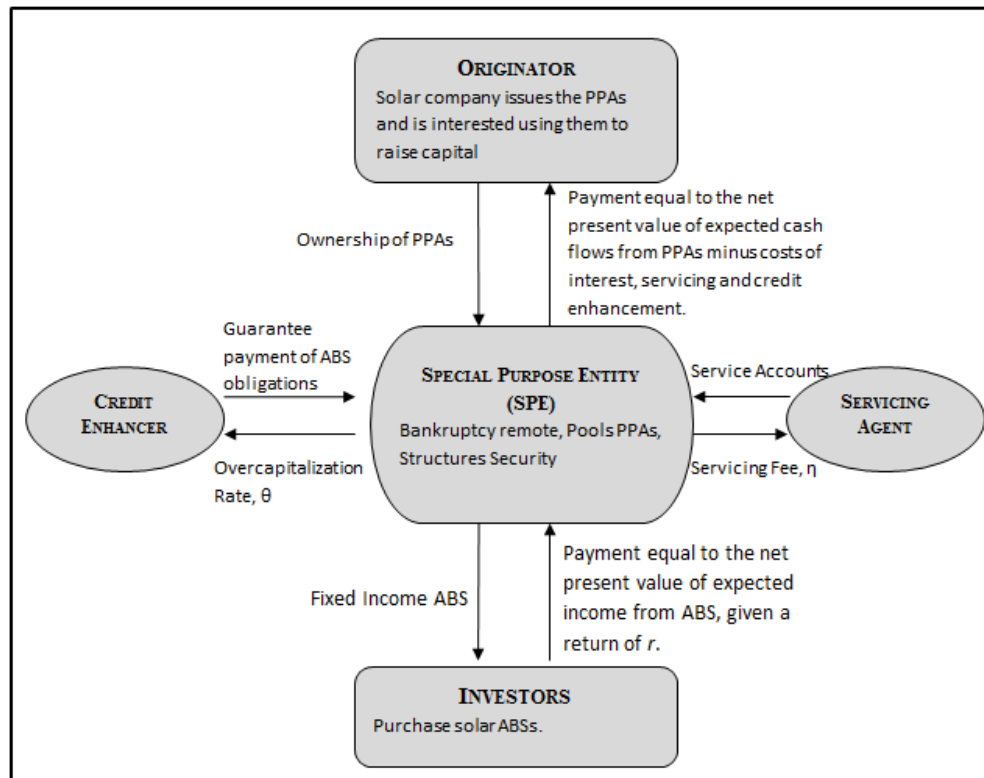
ORIGINATOR
Solar company issues the PPAs and is interested using them to raise capital

Payment equal to the net present value of expected cash flows from PPAs minus costs of interest, servicing and credit enhancement.

Ownership of PPAs

Guarantee payment of ABS obligations

CREDIT ENHANCER

Overcapitalization Rate, θ

SPECIAL PURPOSE ENTITY (SPE)
Bankruptcy remote, Pools PPAs, Structures Security

Service Accounts

SERVICING AGENT

Servicing Fee, η

Fixed Income ABS

Payment equal to the net present value of expected income from ABS, given a return of *r*.

INVESTORS
Purchase solar ABSs.